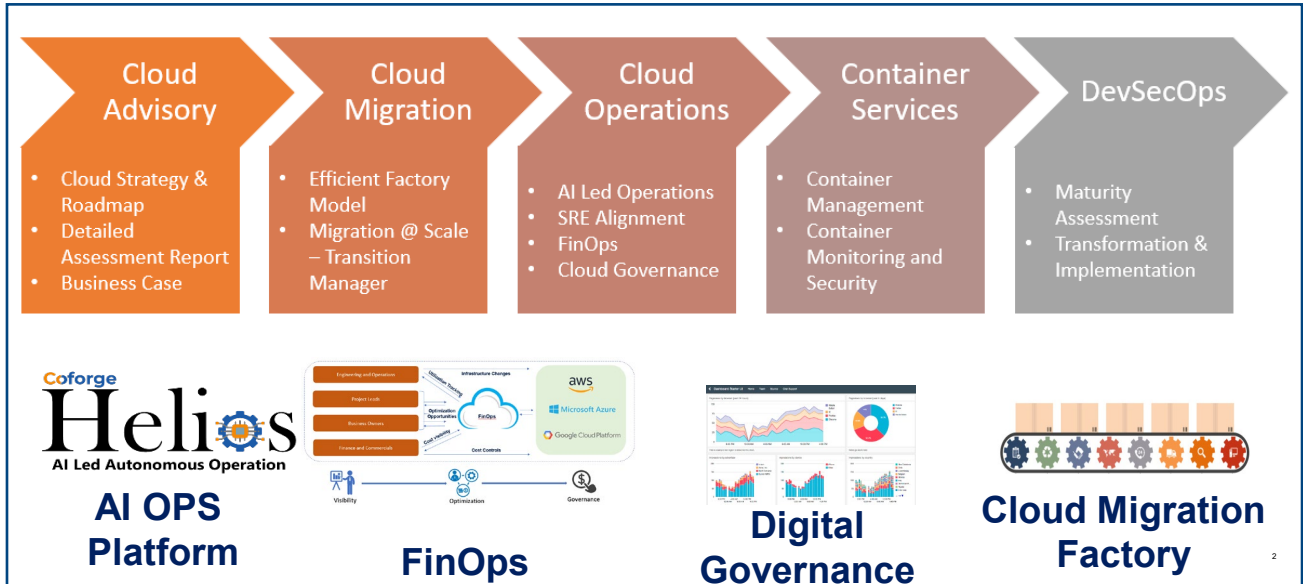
Cloud Advisory

- Cloud Strategy & Roadmap
- Detailed Assessment Report
- Business Case

Cloud Migration

- Efficient Factory Model
- Migration @ Scale – Transition Manager

Cloud Operations

- AI Led Operations
- SRE Alignment
- FinOps
- Cloud Governance

Container Services

- Container Management
- Container Monitoring and Security

DevSecOps

- Maturity Assessment
- Transformation & Implementation

Coforge
Helios
AI Led Autonomous Operation

AI OPS Platform

Engineering and Operations
Project Leads
Business Owners
Finance and Commercials
Utilization Tracking
Optimization Opportunities
Cost Visibility
Infrastructure Changes
FinOps
Cost Controls
aws
Microsoft Azure
Google Cloud Platform
Visibility
Optimization
Governance

FinOps

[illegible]

Digital Governance

Cloud Migration Factory

2